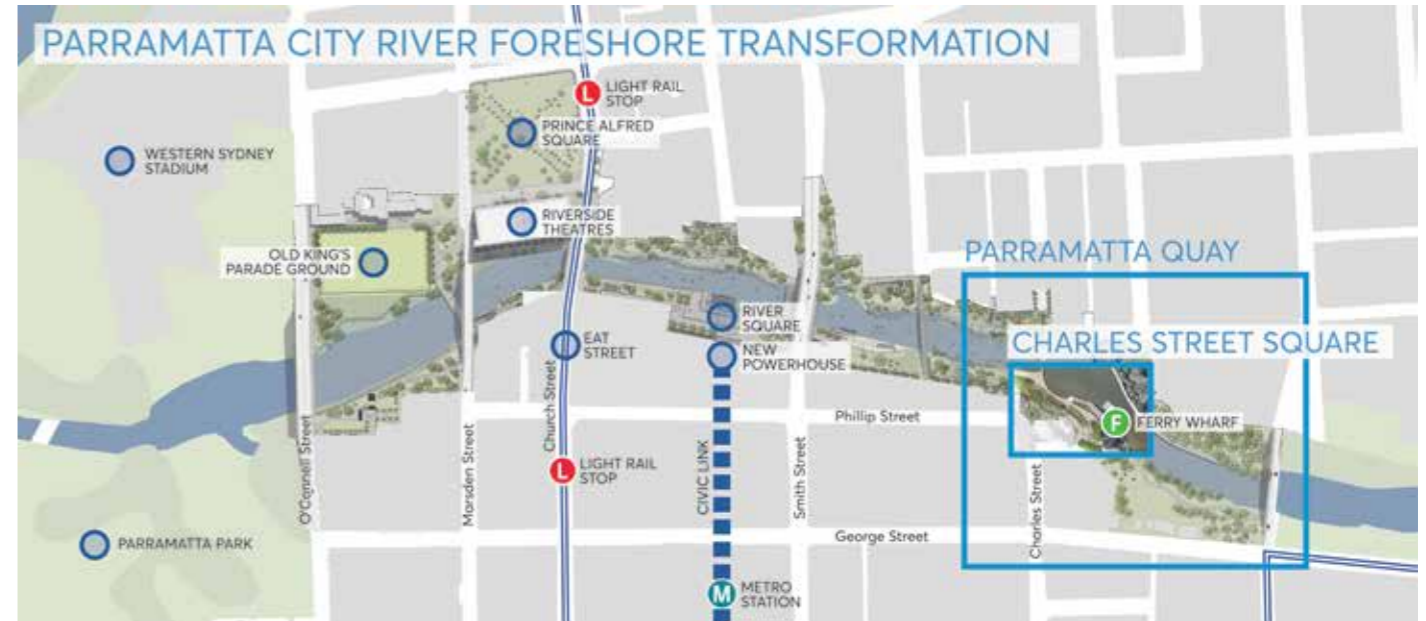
PARRAMATTA CITY RIVER FORESHORE TRANSFORMATION

L LIGHT RAIL STOP

PRINCE ALFRED SQUARE

WESTERN SYDNEY STADIUM

RIVERSIDE THEATRES

OLD KING'S PARADE GROUND

PARRAMATTA QUAY

RIVER SQUARE

NEW POWERHOUSE

EAT STREET

CHARLES STREET SQUARE

Phillip Street

F FERRY WHARF

L LIGHT RAIL STOP

O'Connell Street

Marsden Street

Church Street

CIVIC LINK

Smith Street

Charles Street

George Street

PARRAMATTA PARK

M METRO STATION